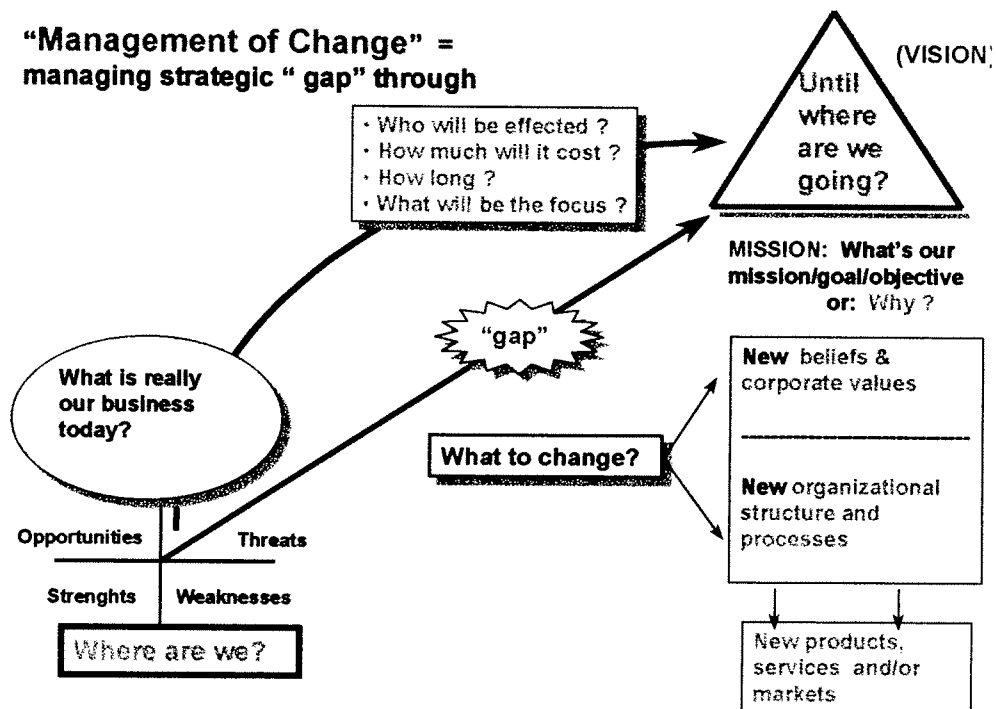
"Management of Change" =
managing strategic " gap" through

(VISION)

Until where are we going?

· Who will be effected ?
· How much will it cost ?
· How long ?
· What will be the focus ?

MISSION: What's our mission/goal/objective or: Why ?

"gap"

What is really our business today?

New beliefs & corporate values

New organizational structure and processes

What to change?

Opportunities

Threats

Strenghts

Weaknesses

Where are we?

New products, services and/or markets